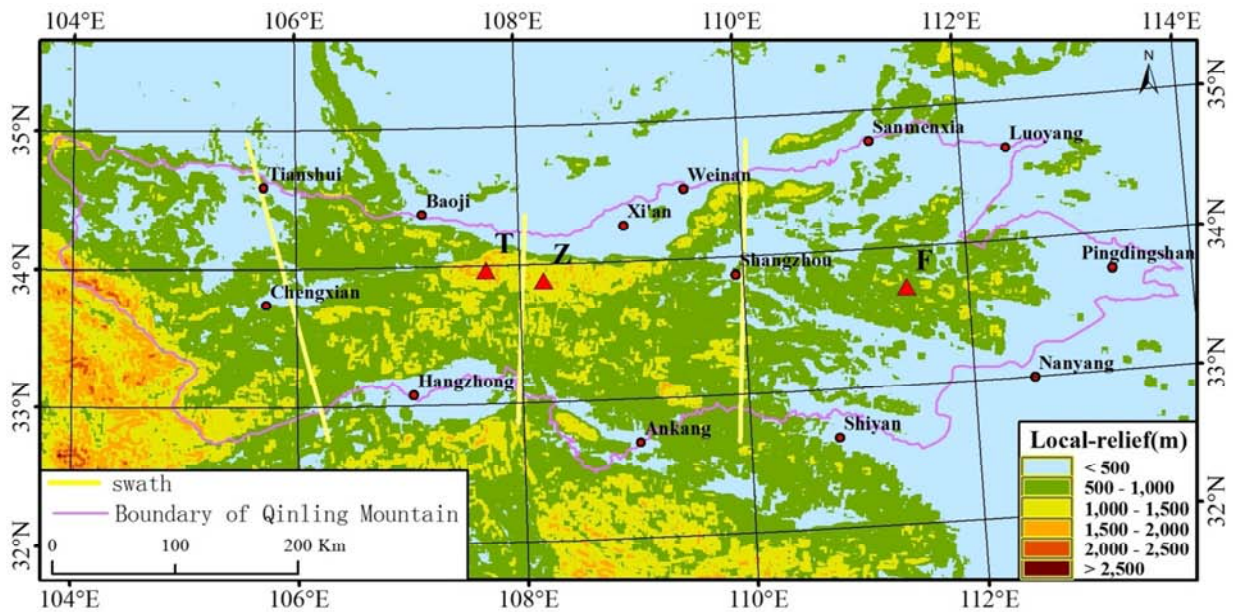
104°E 106°E 108°E 110°E 112°E 114°E

N

35°N 34°N 33°N 32°N

35°N 34°N 33°N 32°N

Sanmenxia
Luoyang
Tianshui
Weinan
Baoji
Xi'an
T
Z
Shangzhou
F
Pingdingshan
Chengxian
Nanyang
Hangzhong
Shiyan
Ankang

swath
Boundary of Qinling Mountain

0 100 200 Km

Local-relief(m)
< 500
500 - 1,000
1,000 - 1,500
1,500 - 2,000
2,000 - 2,500
> 2,500

104°E 106°E 108°E 110°E 112°E